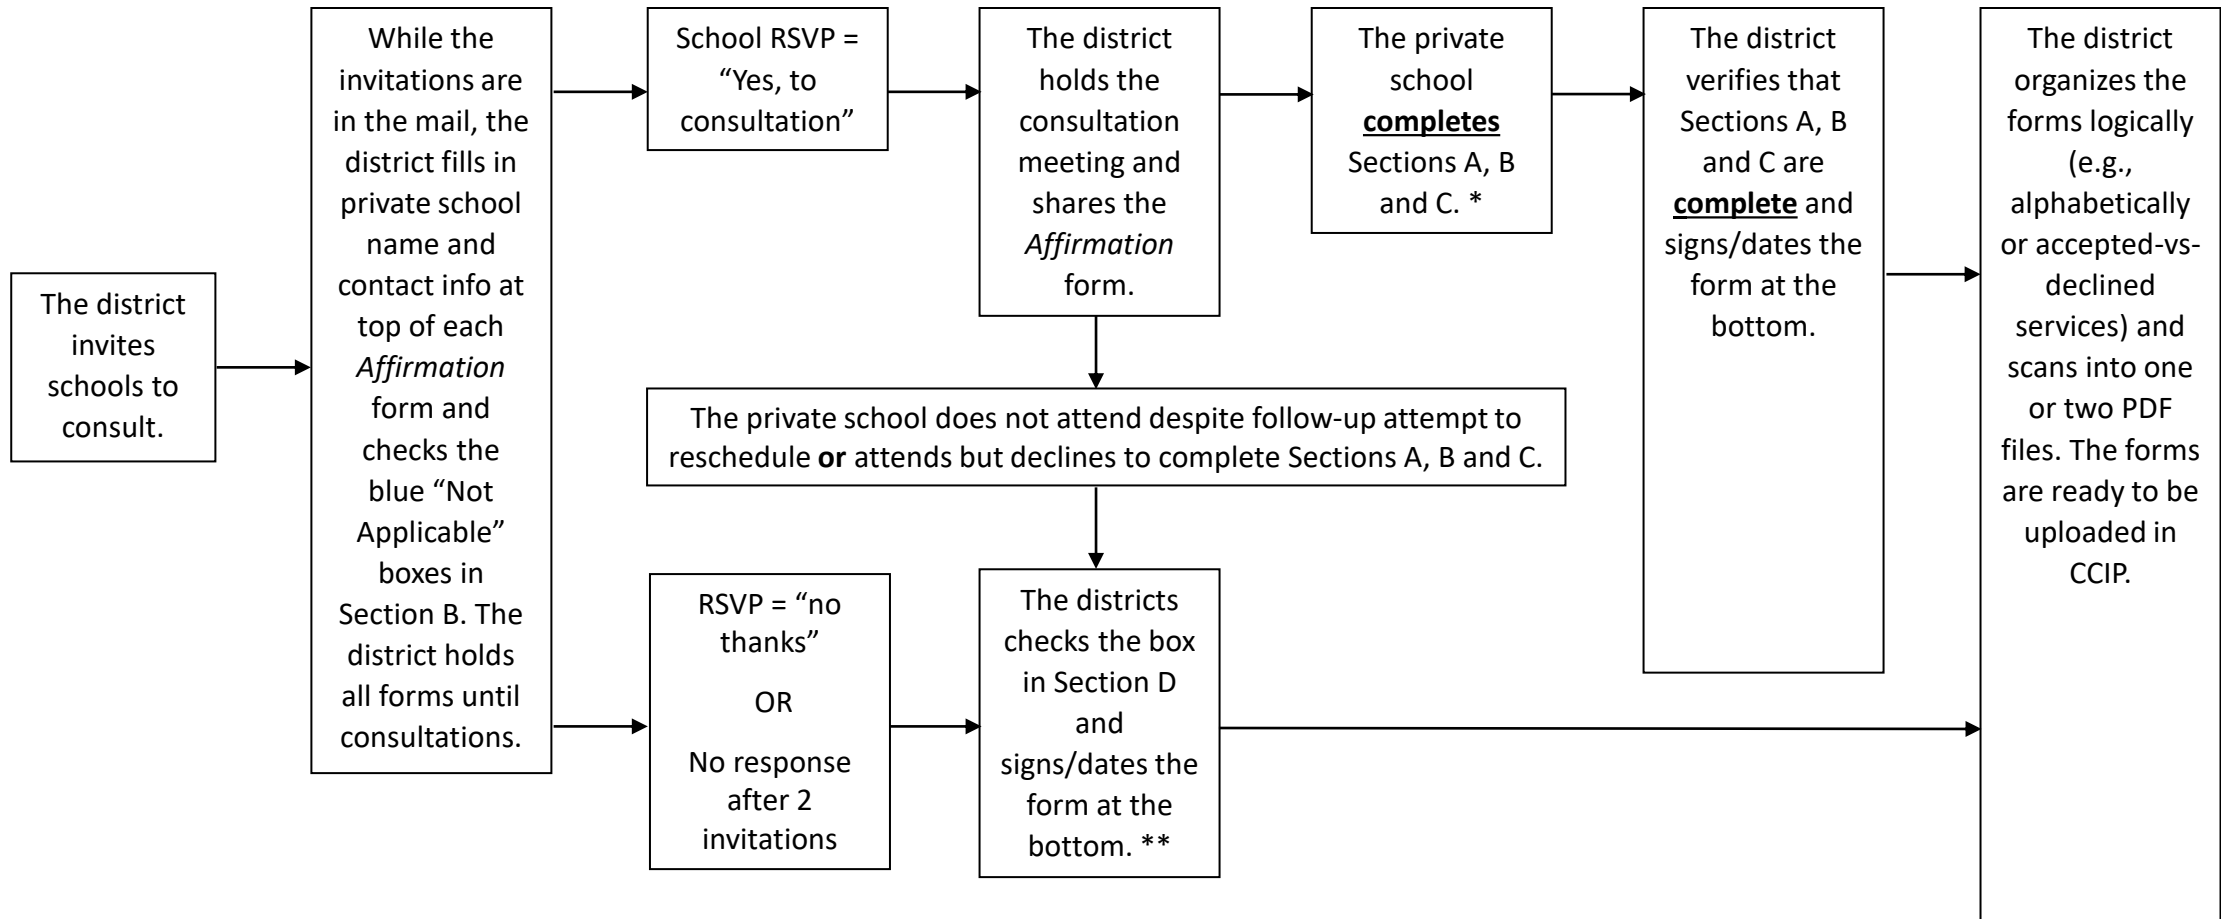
The district invites schools to consult.

While the invitations are in the mail, the district fills in private school name and contact info at top of each *Affirmation* form and checks the blue “Not Applicable” boxes in Section B. The district holds all forms until consultations.

School RSVP = “Yes, to consultation”

The district holds the consultation meeting and shares the *Affirmation* form.

The private school **completes** Sections A, B and C. *

The district verifies that Sections A, B and C are **complete** and signs/dates the form at the bottom.

The district organizes the forms logically (e.g., alphabetically or accepted-vs-declined services) and scans into one or two PDF files. The forms are ready to be uploaded in CCIP.

The private school does not attend despite follow-up attempt to reschedule **or** attends but declines to complete Sections A, B and C.

RSVP = “no thanks”

OR

No response after 2 invitations

The districts checks the box in Section D and signs/dates the form at the bottom. **